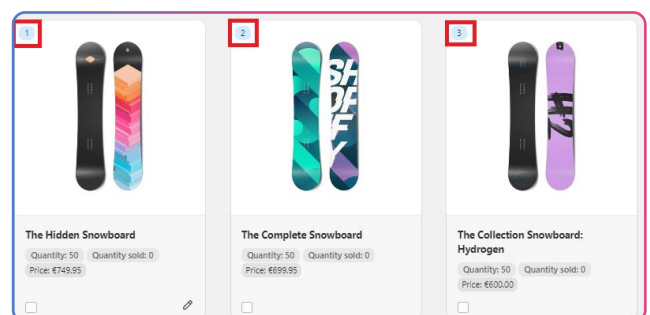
1

The Hidden Snowboard
Quantity: 50 Quantity sold: 0
Price: €749.95

2

SHOPIFY

The Complete Snowboard
Quantity: 50 Quantity sold: 0
Price: €699.95

3

H2

The Collection Snowboard: Hydrogen
Quantity: 50 Quantity sold: 0
Price: €600.00